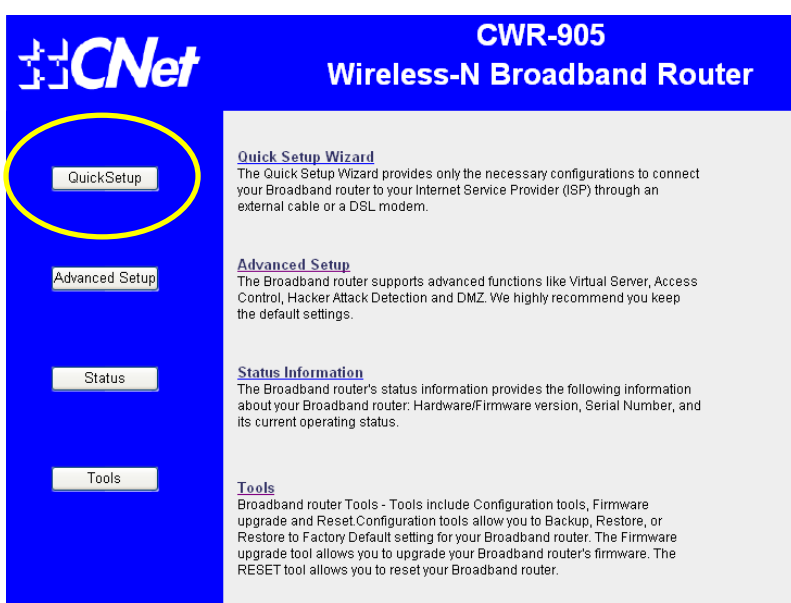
CNet

CWR-905
Wireless-N Broadband Router

QuickSetup

Advanced Setup

Status

Tools

Quick Setup Wizard
The Quick Setup Wizard provides only the necessary configurations to connect your Broadband router to your Internet Service Provider (ISP) through an external cable or a DSL modem.

Advanced Setup
The Broadband router supports advanced functions like Virtual Server, Access Control, Hacker Attack Detection and DMZ. We highly recommend you keep the default settings.

Status Information
The Broadband router's status information provides the following information about your Broadband router: Hardware/Firmware version, Serial Number, and its current operating status.

Tools
Broadband router Tools - Tools include Configuration tools, Firmware upgrade and Reset.Configuration tools allow you to Backup, Restore, or Restore to Factory Default setting for your Broadband router. The Firmware upgrade tool allows you to upgrade your Broadband router's firmware. The RESET tool allows you to reset your Broadband router.